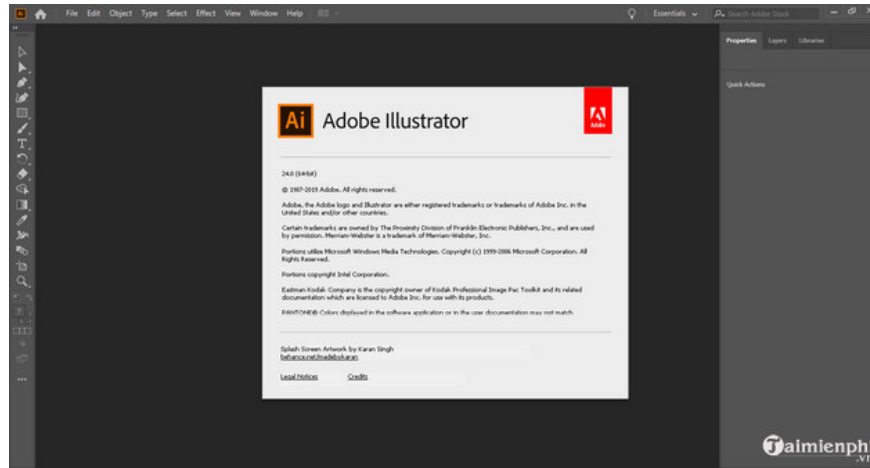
Ai File Edit Object Type Select Effect View Window Help

Essentials

Search Adobe Stock

Properties Layers Libraries

Quick Actions

Ai Adobe Illustrator

Adobe

24.0 (64-bit)

© 1987-2019 Adobe. All rights reserved.

Adobe, the Adobe logo and Illustrator are either registered trademarks or trademarks of Adobe Inc. in the United States and/or other countries.

Certain trademarks are owned by The Proximity Division of Franklin Electronic Publishers, Inc., and are used by permission. Merriam-Webster is a trademark of Merriam-Webster, Inc.

Portions utilize Microsoft Windows Media Technologies. Copyright (c) 1999-2006 Microsoft Corporation. All Rights Reserved.

Portions copyright Intel Corporation.

Eastman Kodak Company is the copyright owner of Kodak Professional Image Pac Toolkit and its related documentation which are licensed to Adobe Inc. for use with its products.

PANTONE® Colors displayed in the software application or in the user documentation may not match

Splash Screen Artwork by Karan Singh
behance.net/madebykaran

Legal Notices Credits

Taimienphi.vn